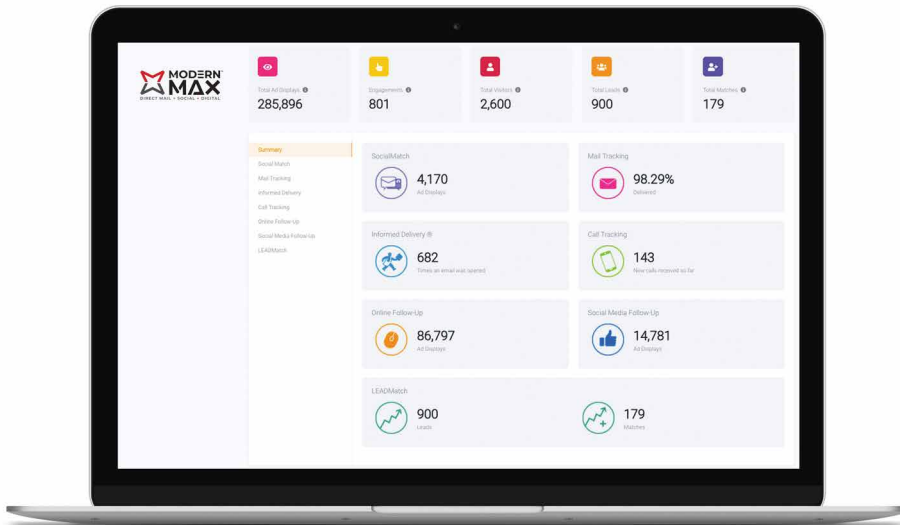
MODERN MAX
DIRECT MAIL • SOCIAL • DIGITAL

Total Ad Displays
285,896

Engagements
801

Total Visitors
2,600

Total Leads
900

Total Matches
179

Summary
Social Match
Mail Tracking
Informed Delivery
Call Tracking
Online Follow-Up
Social Media Follow-Up
LEADMatch

SocialMatch
4,170
Ad Displays

Mail Tracking
98.29%
Delivered

Informed Delivery ®
682
Times an email was opened

Call Tracking
143
New calls received so far

Online Follow-Up
86,797
Ad Displays

Social Media Follow-Up
14,781
Ad Displays

LEADMatch
900
Leads

179
Matches